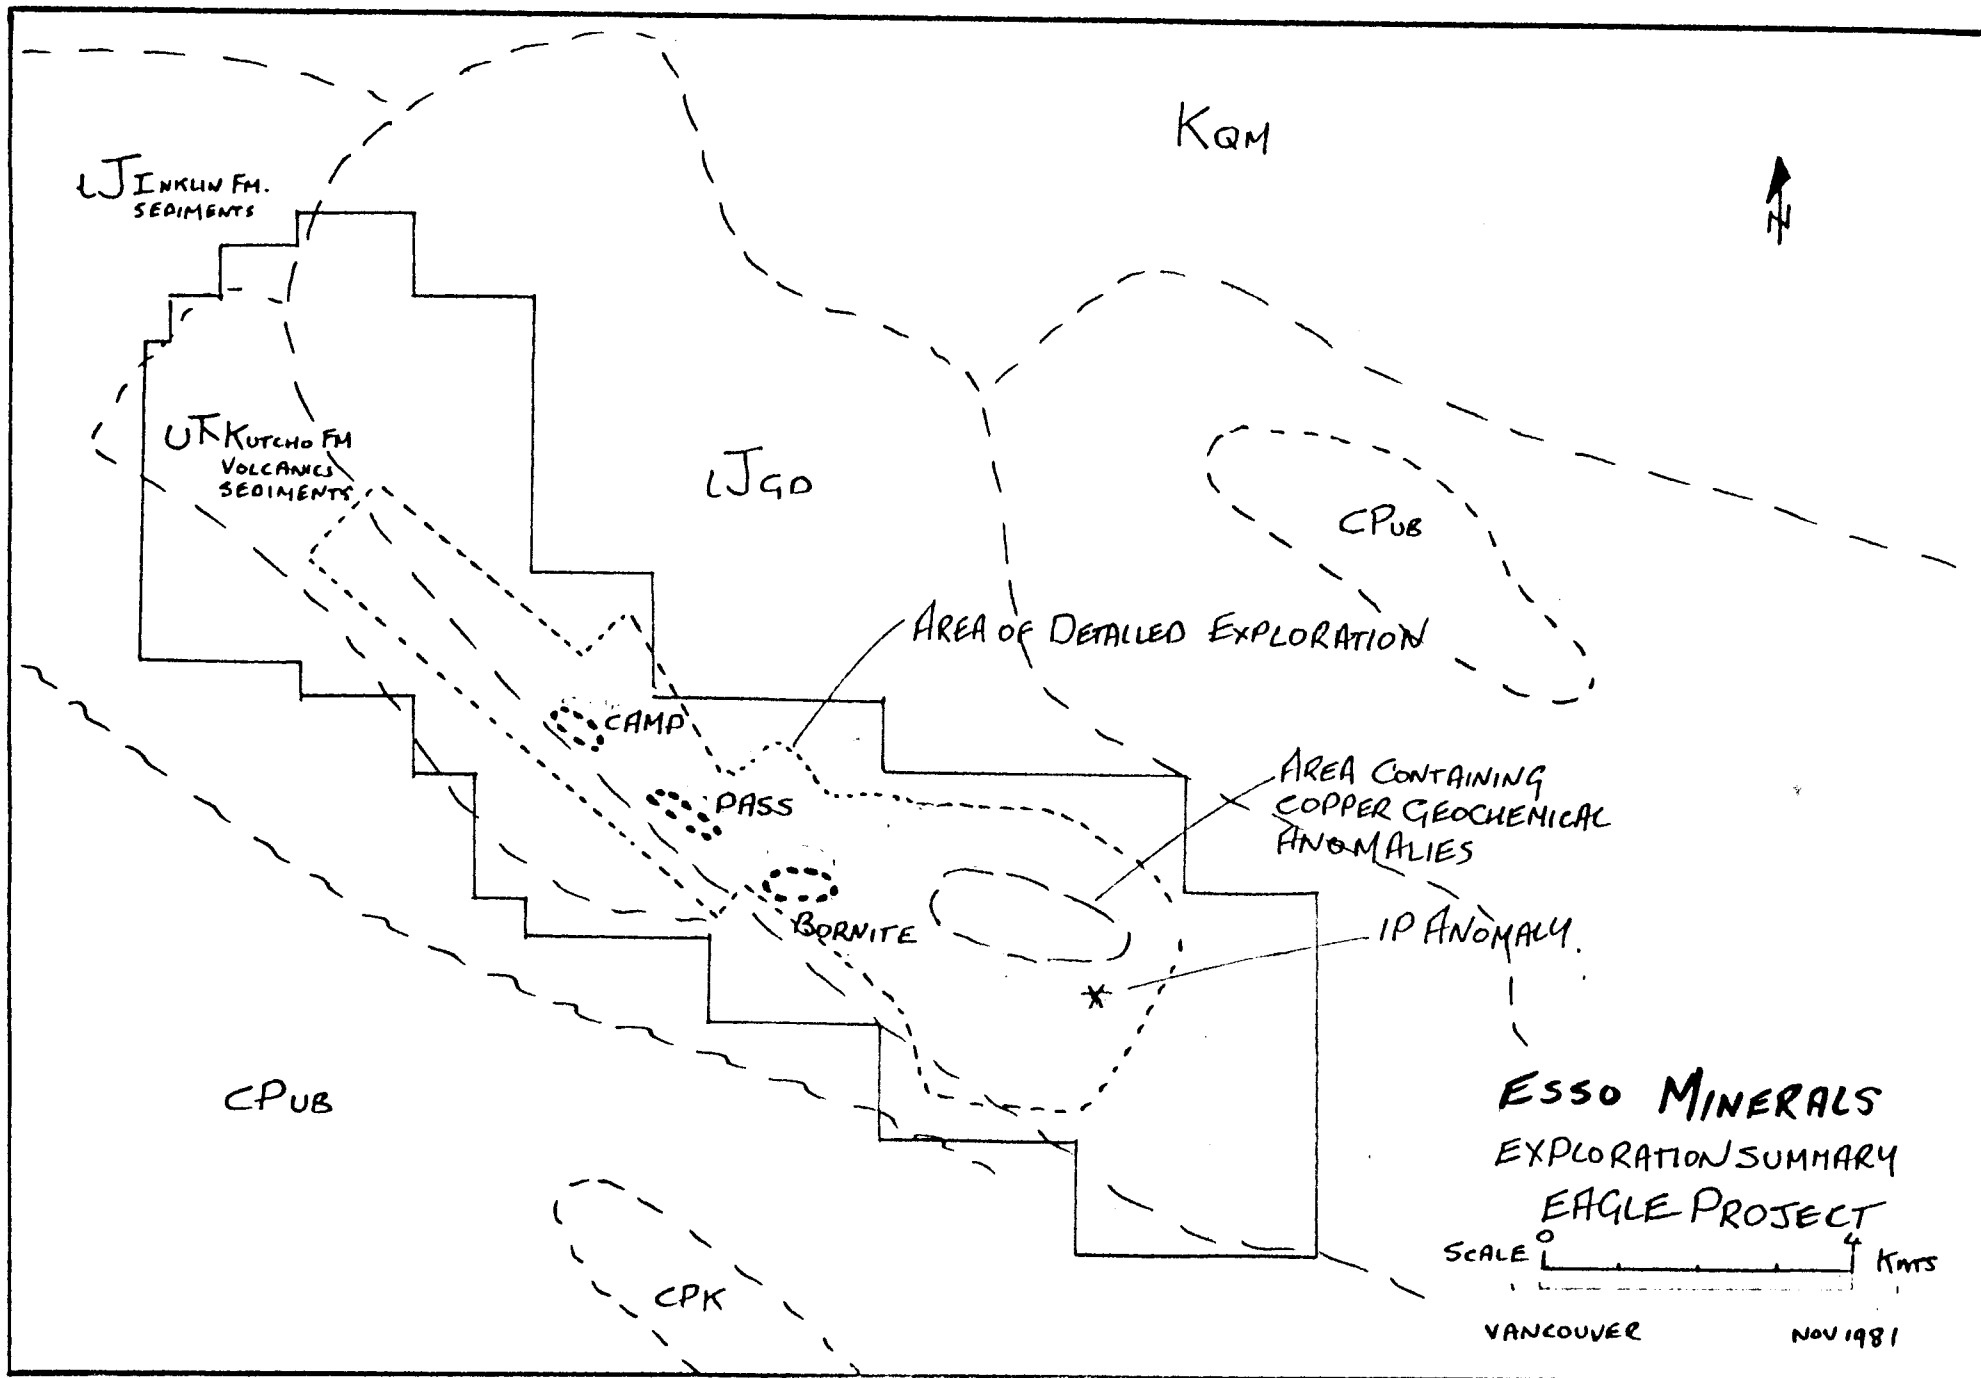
KQM

N

lJ INKLIN FM. SEDIMENTS

UTKUTCHO FM VOLCANICS SEDIMENTS

lJGD

CPUB

AREA OF DETAILED EXPLORATION

CAMP

PASS

BORNITE

AREA CONTAINING COPPER GEOCHEMICAL ANOMALIES

IP ANOMALY

CPUB

CPK

ESSO MINERALS
EXPLORATION SUMMARY
EAGLE PROJECT

SCALE 0 4 KMS

VANCOUVER NOV 1981